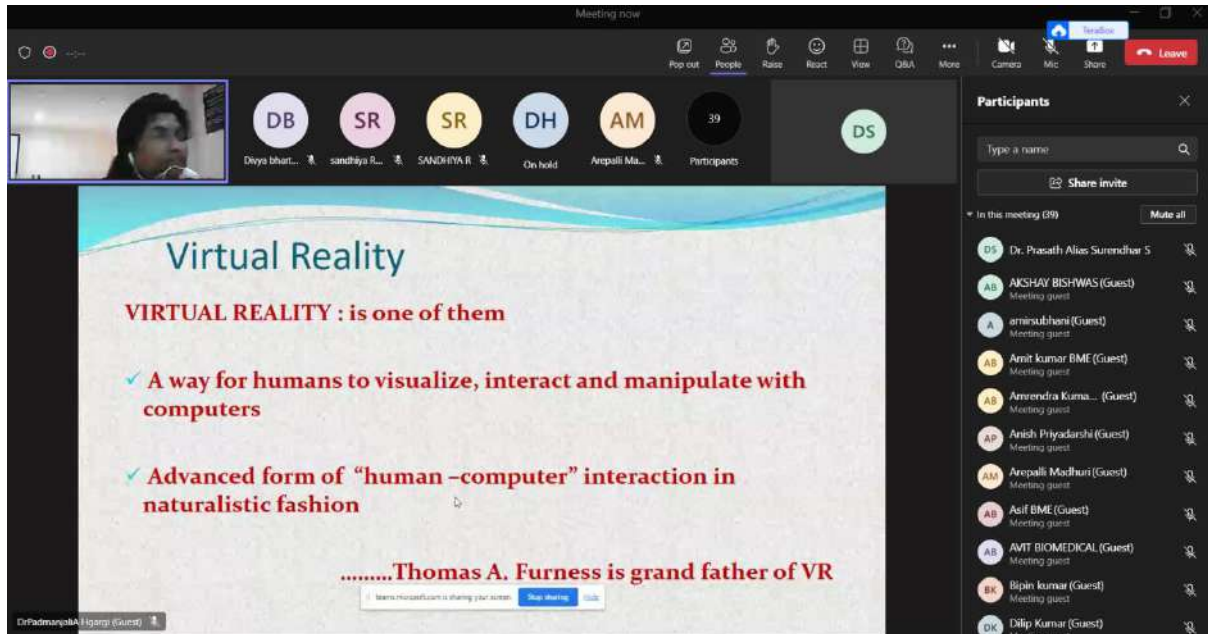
Meeting now

Pop out People Raise React View Q&A More Camera Mic Share Leave

TeraBox

DB Divya bhart...
SR sandhiya R...
SR SANDHIYA R
DH On hold
AM Arepalli Ma...
39 Participants
DS

Participants

Type a name

Share invite

In this meeting (39) Mute all

DS Dr. Prasath Alias Surendhar S
AB AKSHAY BISHWAS (Guest) Meeting guest
A amirsubhani (Guest) Meeting guest
AB Amit kumar BME (Guest) Meeting guest
AB Amrendra Kuma... (Guest) Meeting guest
AP Anish Priyadarshi (Guest) Meeting guest
AM Arepalli Madhuri (Guest) Meeting guest
AB Asif BME (Guest) Meeting guest
AB AVIT BIOMEDICAL (Guest) Meeting guest
BK Bipin kumar (Guest) Meeting guest
DK Dilip Kumar (Guest)

Virtual Reality

VIRTUAL REALITY : is one of them

A way for humans to visualize, interact and manipulate with computers

Advanced form of "human –computer" interaction in naturalistic fashion

.........Thomas A. Furness is grand father of VR

teams.microsoft.com is sharing your screen. Stop sharing Hide

DrPadmanjaliA Hiqarqi (Guest)